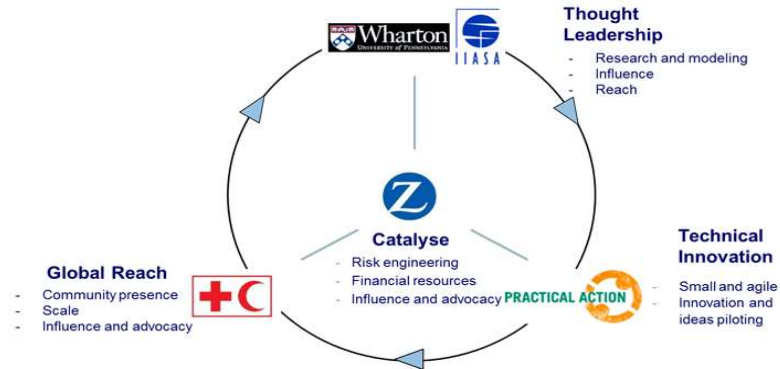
Wharton
UNIVERSITY of PENNSYLVANIA

IIASA

Thought Leadership
- Research and modeling
- Influence
- Reach

Z

Catalyse
- Risk engineering
- Financial resources
- Influence and advocacy

Technical Innovation
- Small and agile
- Innovation and ideas piloting

PRACTICAL ACTION

Global Reach
- Community presence
- Scale
- Influence and advocacy